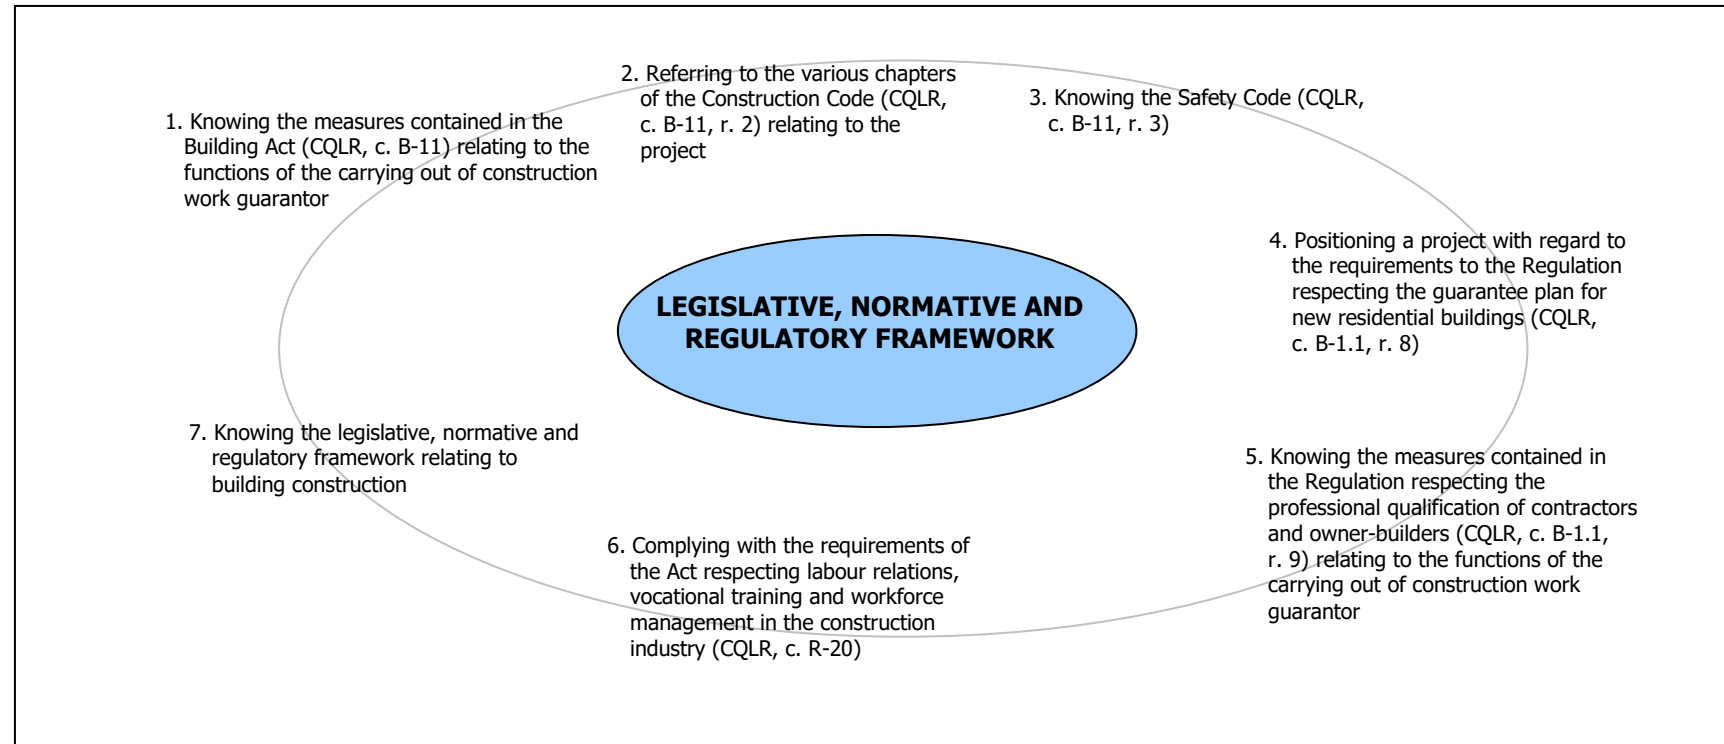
LEGISLATIVE, NORMATIVE AND REGULATORY FRAMEWORK

1. Knowing the measures contained in the Building Act (CQLR, c. B-11) relating to the functions of the carrying out of construction work guarantor

2. Referring to the various chapters of the Construction Code (CQLR, c. B-11, r. 2) relating to the project

3. Knowing the Safety Code (CQLR, c. B-11, r. 3)

4. Positioning a project with regard to the requirements to the Regulation respecting the guarantee plan for new residential buildings (CQLR, c. B-1.1, r. 8)

5. Knowing the measures contained in the Regulation respecting the professional qualification of contractors and owner-builders (CQLR, c. B-1.1, r. 9) relating to the functions of the carrying out of construction work guarantor

6. Complying with the requirements of the Act respecting labour relations, vocational training and workforce management in the construction industry (CQLR, c. R-20)

7. Knowing the legislative, normative and regulatory framework relating to building construction